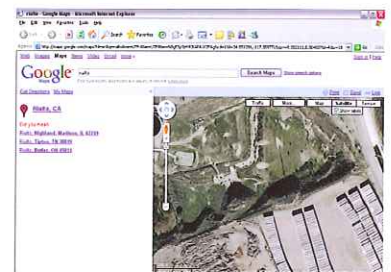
Hallo - Google Maps - Microsoft Internet Explorer

File Edit View Favorites Tools Help

Back Search Favorites

Address http://maps.google.com/maps?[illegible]

Web Images Maps News Video Gmail more

Sign in | Help

Google Maps

hallo

Search Maps

Show search options

Get Directions My Maps

Hallo, CA

Did you mean:

Hallo, Highland, Madison, IL 62249

Hallo, Tipton, TN 38019

Hallo, Butler, OH 45013

Traffic More Map Satellite Terrain

Show labels